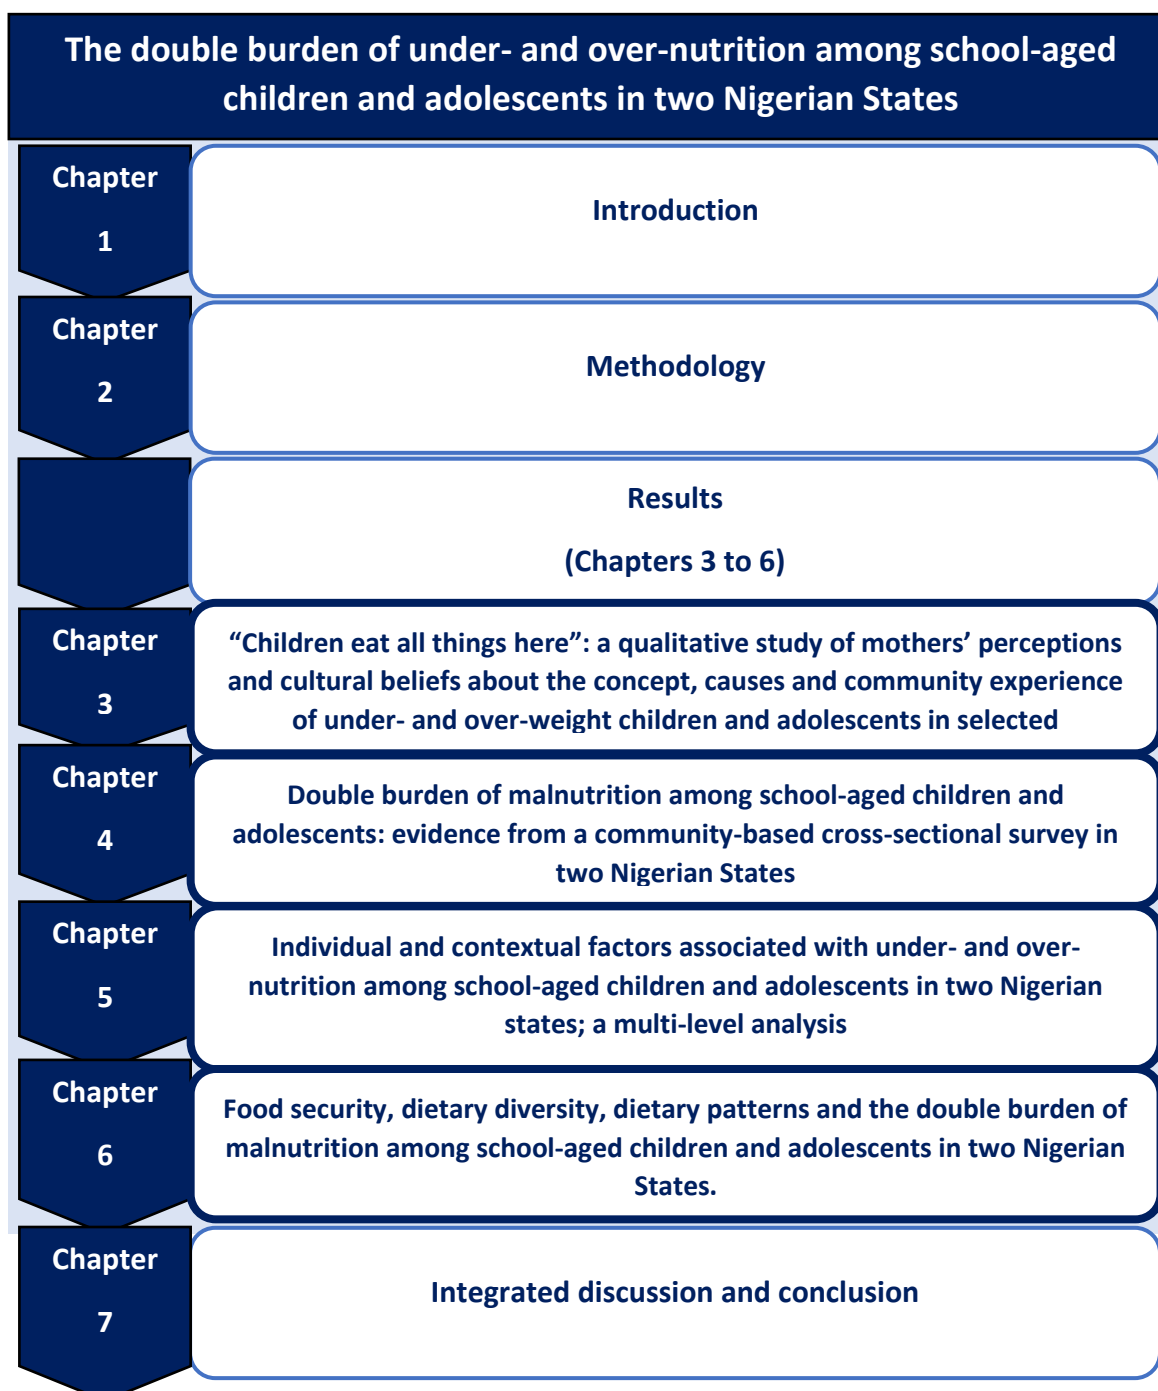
The double burden of under- and over-nutrition among school-aged children and adolescents in two Nigerian States

Chapter 1

Introduction

Chapter 2

Methodology

Results

(Chapters 3 to 6)

Chapter 3

“Children eat all things here”: a qualitative study of mothers’ perceptions and cultural beliefs about the concept, causes and community experience of under- and over-weight children and adolescents in selected

Chapter 4

Double burden of malnutrition among school-aged children and adolescents: evidence from a community-based cross-sectional survey in two Nigerian States

Chapter 5

Individual and contextual factors associated with under- and over-nutrition among school-aged children and adolescents in two Nigerian states; a multi-level analysis

Chapter 6

Food security, dietary diversity, dietary patterns and the double burden of malnutrition among school-aged children and adolescents in two Nigerian States.

Chapter 7

Integrated discussion and conclusion